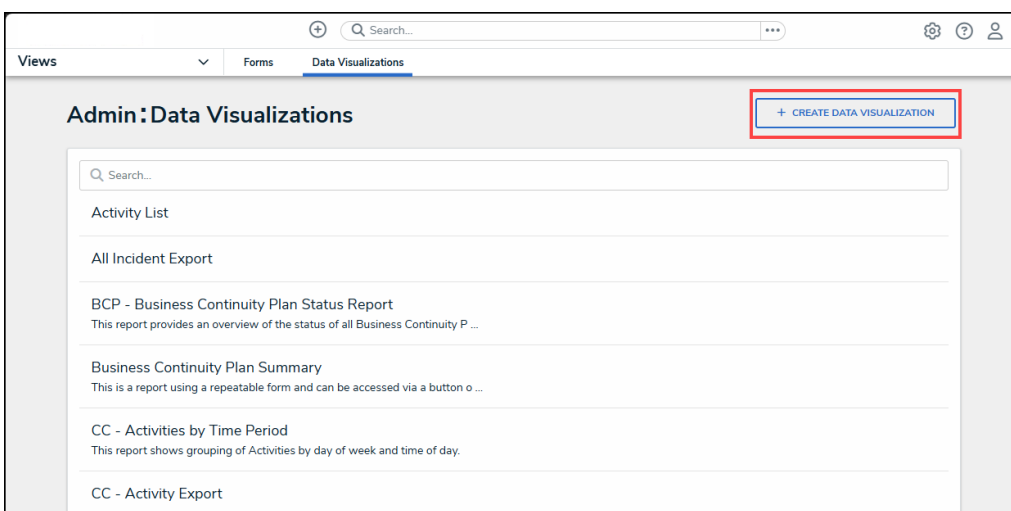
Search...

Views

Forms

Data Visualizations

Admin: Data Visualizations

+ CREATE DATA VISUALIZATION

Search...

Activity List

All Incident Export

BCP - Business Continuity Plan Status Report
This report provides an overview of the status of all Business Continuity P ...

Business Continuity Plan Summary
This is a report using a repeatable form and can be accessed via a button o ...

CC - Activities by Time Period
This report shows grouping of Activities by day of week and time of day.

CC - Activity Export